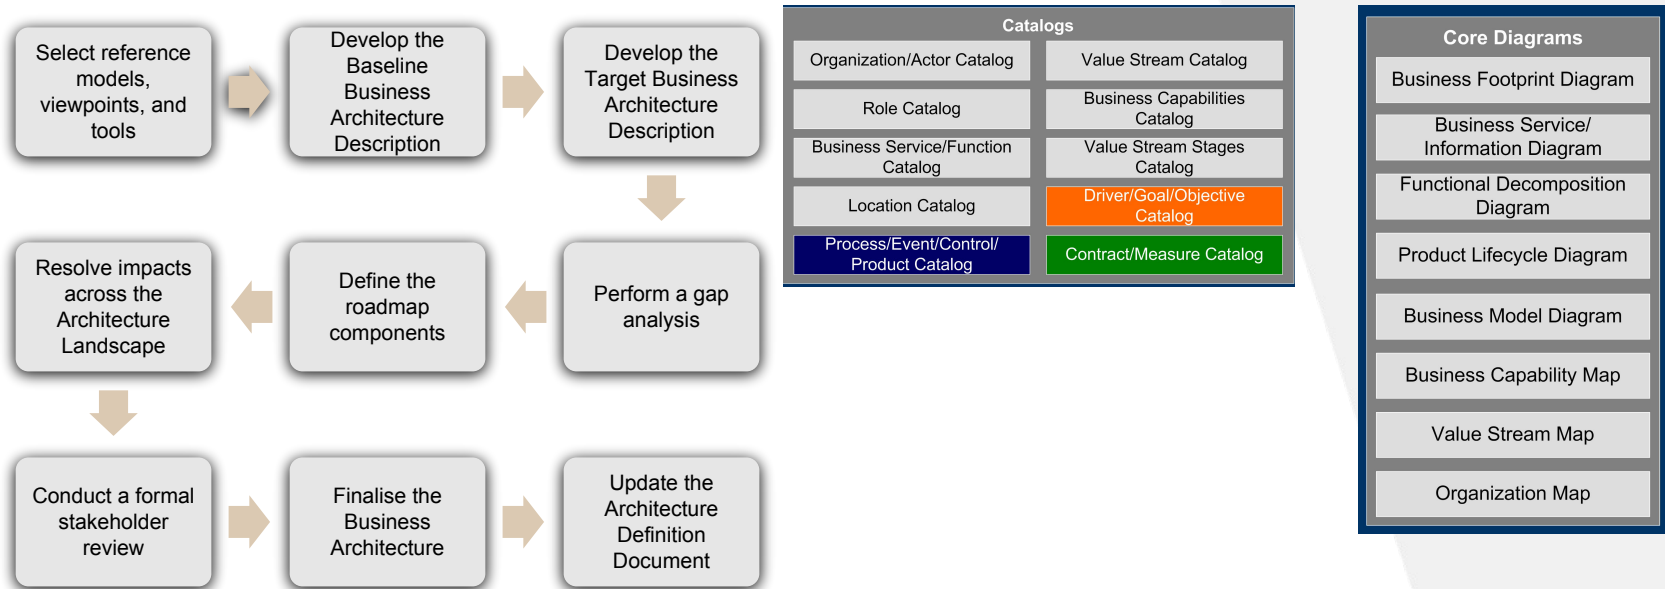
Select reference models, viewpoints, and tools

Develop the Baseline Business Architecture Description

Develop the Target Business Architecture Description

Perform a gap analysis

Define the roadmap components

Resolve impacts across the Architecture Landscape

Conduct a formal stakeholder review

Finalise the Business Architecture

Update the Architecture Definition Document

Catalogs

| Organization/Actor Catalog | Value Stream Catalog |
|---|---|
| Role Catalog | Business Capabilities Catalog |
| Business Service/Function Catalog | Value Stream Stages Catalog |
| Location Catalog | Driver/Goal/Objective Catalog |
| Process/Event/Control/ Product Catalog | Contract/Measure Catalog |

Core Diagrams

Business Footprint Diagram

Business Service/ Information Diagram

Functional Decomposition Diagram

Product Lifecycle Diagram

Business Model Diagram

Business Capability Map

Value Stream Map

Organization Map